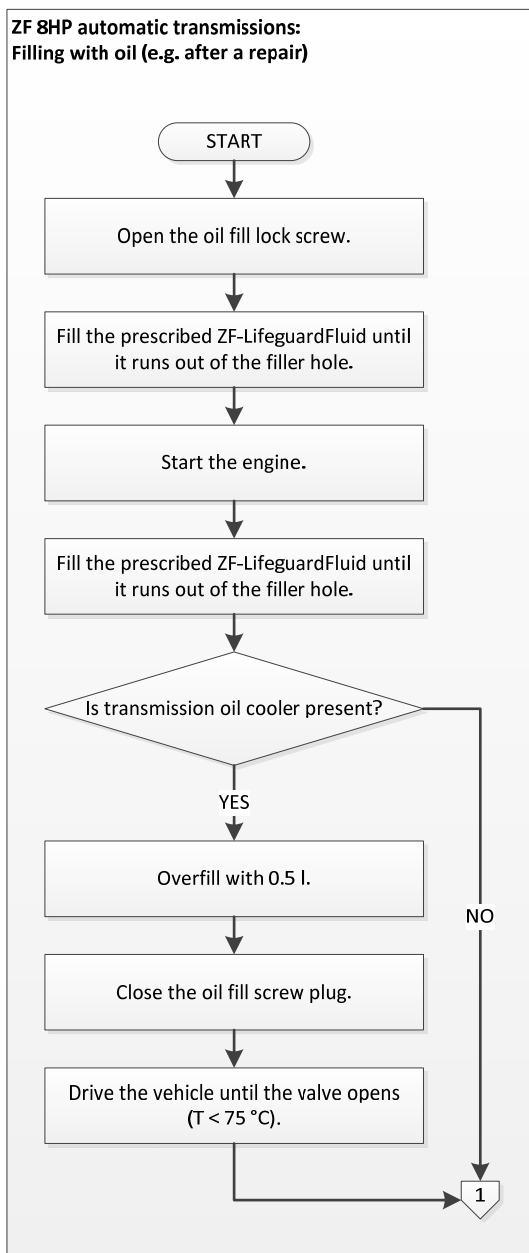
ZF 8HP automatic transmissions:
Filling with oil (e.g. after a repair)

START

Open the oil fill lock screw.

Fill the prescribed ZF-LifeguardFluid until it runs out of the filler hole.

Start the engine.

Fill the prescribed ZF-LifeguardFluid until it runs out of the filler hole.

Is transmission oil cooler present?

YES

Overfill with 0.5 l.

NO

Close the oil fill screw plug.

Drive the vehicle until the valve opens (T < 75 °C).

1